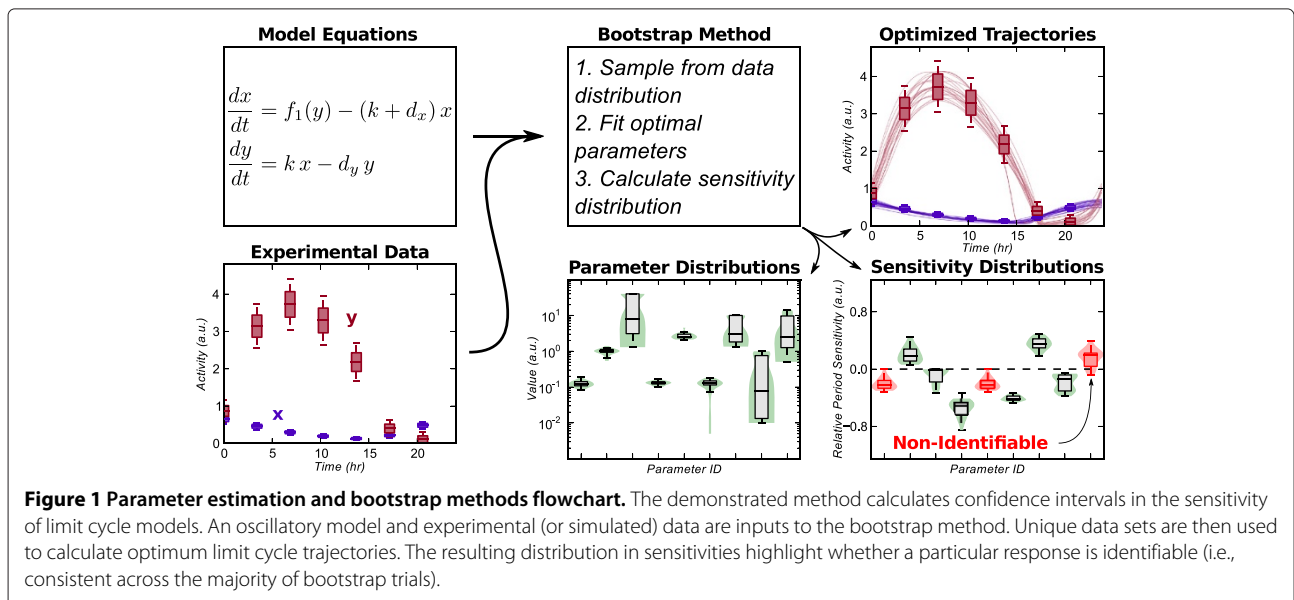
Model Equations

$\frac{dx}{dt} = f_1(y) - (k + d_x)\,x$

$\frac{dy}{dt} = k\,x - d_y\,y$

Experimental Data

y

x

Activity (a.u.)

Time (hr)

0 5 10 15 20

0 1 2 3 4

Bootstrap Method

1. Sample from data distribution
2. Fit optimal parameters
3. Calculate sensitivity distribution

Optimized Trajectories

Activity (a.u.)

Time (hr)

0 5 10 15 20

0 1 2 3 4

Parameter Distributions

Value (a.u.)

$10^{1}$ $10^{0}$ $10^{-1}$ $10^{-2}$

Parameter ID

Sensitivity Distributions

Relative Period Sensitivity (a.u.)

0.8 0.0 -0.8

Non-Identifiable

Parameter ID

**Figure 1 Parameter estimation and bootstrap methods flowchart.** The demonstrated method calculates confidence intervals in the sensitivity of limit cycle models. An oscillatory model and experimental (or simulated) data are inputs to the bootstrap method. Unique data sets are then used to calculate optimum limit cycle trajectories. The resulting distribution in sensitivities highlight whether a particular response is identifiable (i.e., consistent across the majority of bootstrap trials).